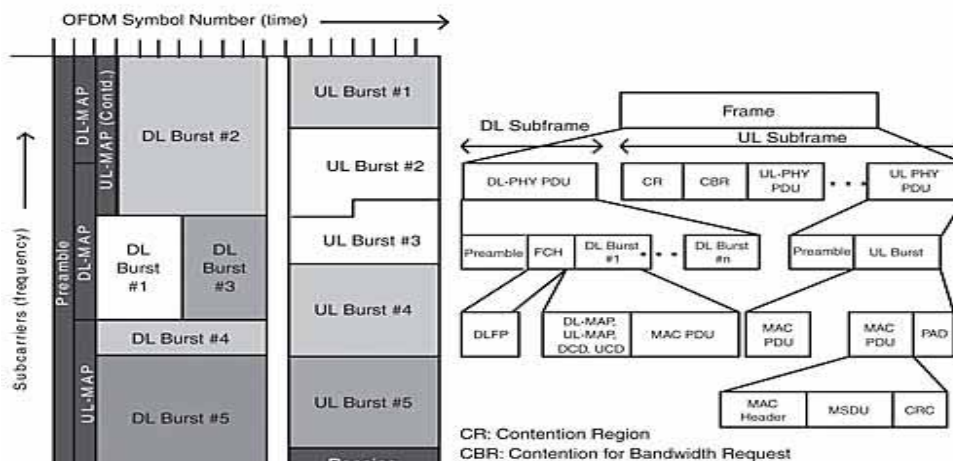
OFDM Symbol Number (time)

Subcarriers (frequency)

Preamble
DL-MAP
UL-MAP (Contd.)
DL-MAP
UL-MAP
DL Burst #2
DL Burst #1
DL Burst #3
DL Burst #4
DL Burst #5

UL Burst #1
UL Burst #2
UL Burst #3
UL Burst #4
UL Burst #5
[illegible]

Frame
DL Subframe
UL Subframe
DL-PHY PDU
CR
CBR
UL-PHY PDU
UL PHY PDU
Preamble
FCH
DL Burst #1
DL Burst #n
Preamble
UL Burst
DLFP
DL-MAP, UL-MAP, DCD, UCD
MAC PDU
MAC PDU
MAC PDU
PAD
MAC Header
MSDU
CRC

CR: Contention Region
CBR: Contention for Bandwidth Request